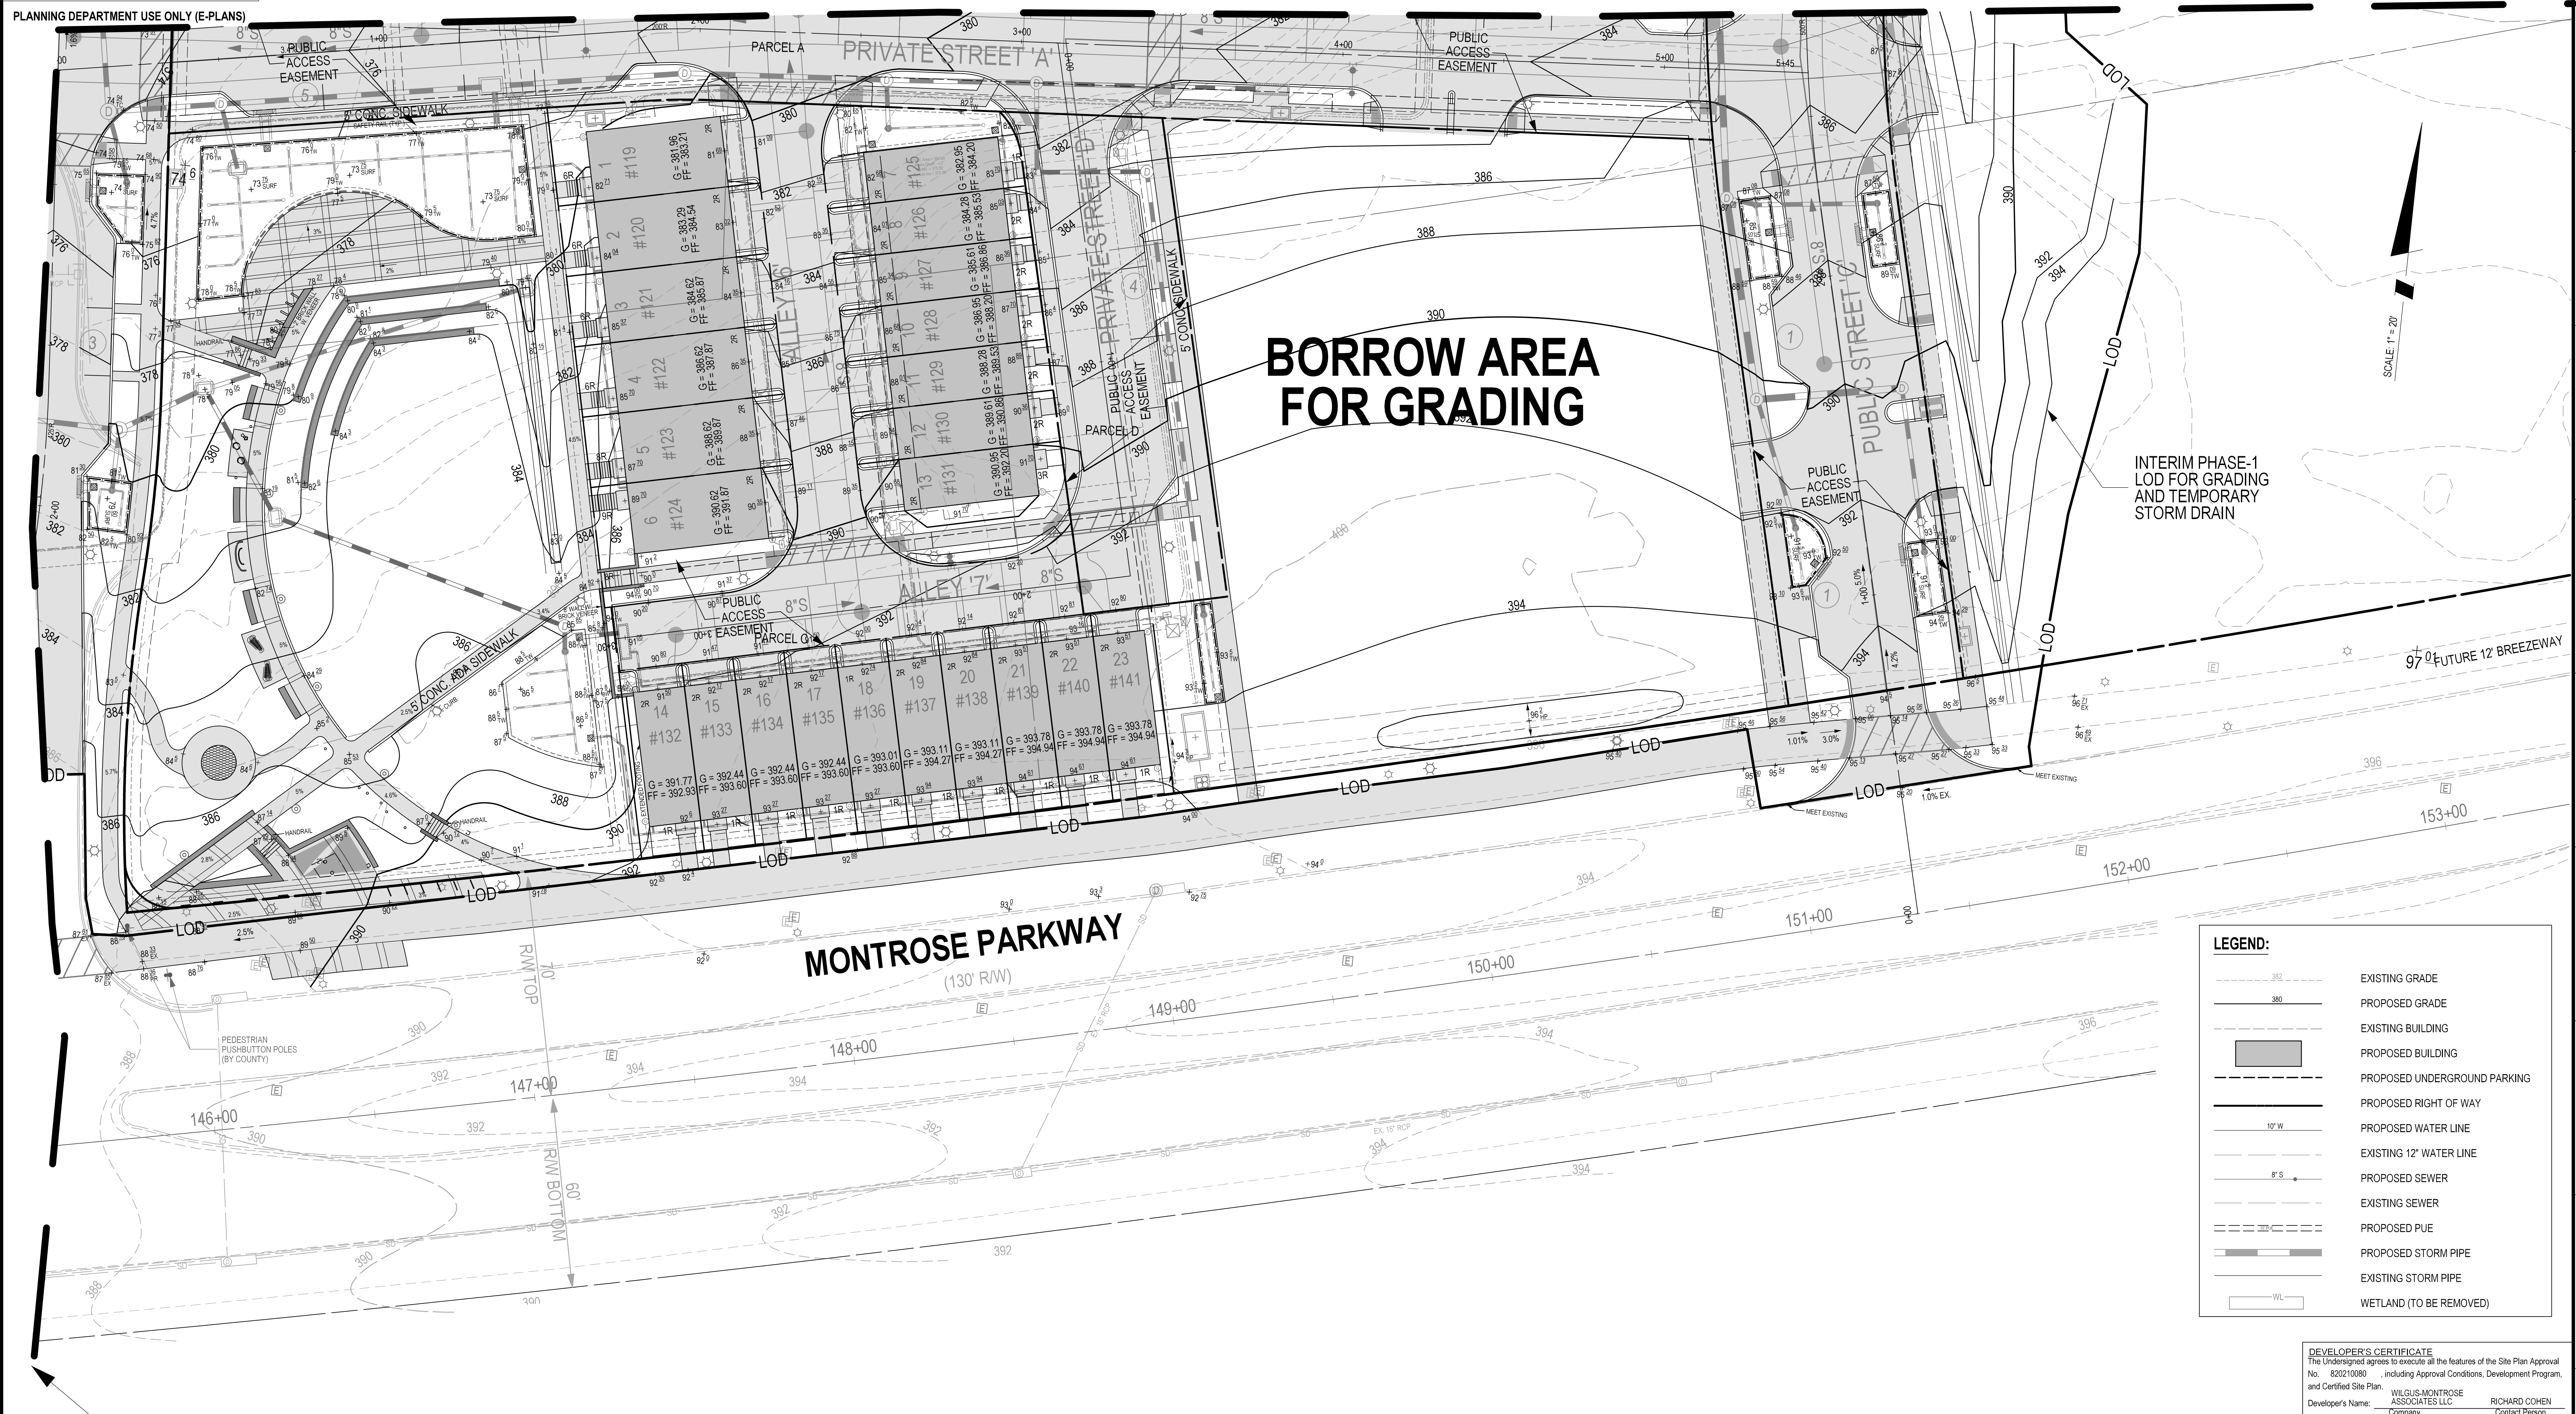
PLANNING DEPARTMENT USE ONLY (E-PLANS)

PUBLIC ACCESS EASEMENT

PARCEL A

PRIVATE STREET 'A'

PUBLIC ACCESS EASEMENT

5' CONC. SIDEWALK

#119 G = 381.96 FF = 383.21
#120 G = 383.29 FF = 384.54
#121 G = 384.62 FF = 385.87
#122 G = 386.62 FF = 387.87
#123 G = 388.62 FF = 389.87
#124 G = 390.62 FF = 391.87

#125 G = 382.95 FF = 384.20
#126 G = 384.28 FF = 385.53
#127 G = 385.61 FF = 386.86
#128 G = 386.95 FF = 388.20
#129 G = 388.28 FF = 389.53
#130 G = 389.61 FF = 390.86
#131 G = 390.95 FF = 392.20

ALLEY '6'

PRIVATE STREET 'D'

PUBLIC ACCESS EASEMENT

PARCEL D

5' CONC. SIDEWALK

BORROW AREA FOR GRADING

PUBLIC STREET 'C'

PUBLIC ACCESS EASEMENT

INTERIM PHASE-1 LOD FOR GRADING AND TEMPORARY STORM DRAIN

SCALE: 1" = 20'

ALLEY '7'

PUBLIC ACCESS EASEMENT

PARCEL G

5' CONC. ADA SIDEWALK

#132 G = 391.77 FF = 392.93
#133 G = 392.44 FF = 393.60
#134 G = 392.44 FF = 393.60
#135 G = 392.44 FF = 393.60
#136 G = 393.01 FF = 393.60
#137 G = 393.11 FF = 394.27
#138 G = 393.11 FF = 394.27
#139 G = 393.78 FF = 394.94
#140 G = 393.78 FF = 394.94
#141 G = 393.78 FF = 394.94

FUTURE 12' BREEZEWAY

LOD

MEET EXISTING

MONTROSE PARKWAY
(130' R/W)

R/W TOP 70'
R/W BOTTOM 60'

PEDESTRIAN PUSHBUTTON POLES (BY COUNTY)

146+00 147+00 148+00 149+00 150+00 151+00 152+00 153+00

LEGEND:
EXISTING GRADE
PROPOSED GRADE
EXISTING BUILDING
PROPOSED BUILDING
PROPOSED UNDERGROUND PARKING
PROPOSED RIGHT OF WAY
PROPOSED WATER LINE
EXISTING 12" WATER LINE
PROPOSED SEWER
EXISTING SEWER
PROPOSED PUE
PROPOSED STORM PIPE
EXISTING STORM PIPE
WETLAND (TO BE REMOVED)

DEVELOPER'S CERTIFICATE
The Undersigned agrees to execute all the features of the Site Plan Approval No. 820210080 , including Approval Conditions, Development Program, and Certified Site Plan.
Developer's Name: WILGUS-MONTROSE ASSOCIATES LLC RICHARD COHEN
Company Contact Person